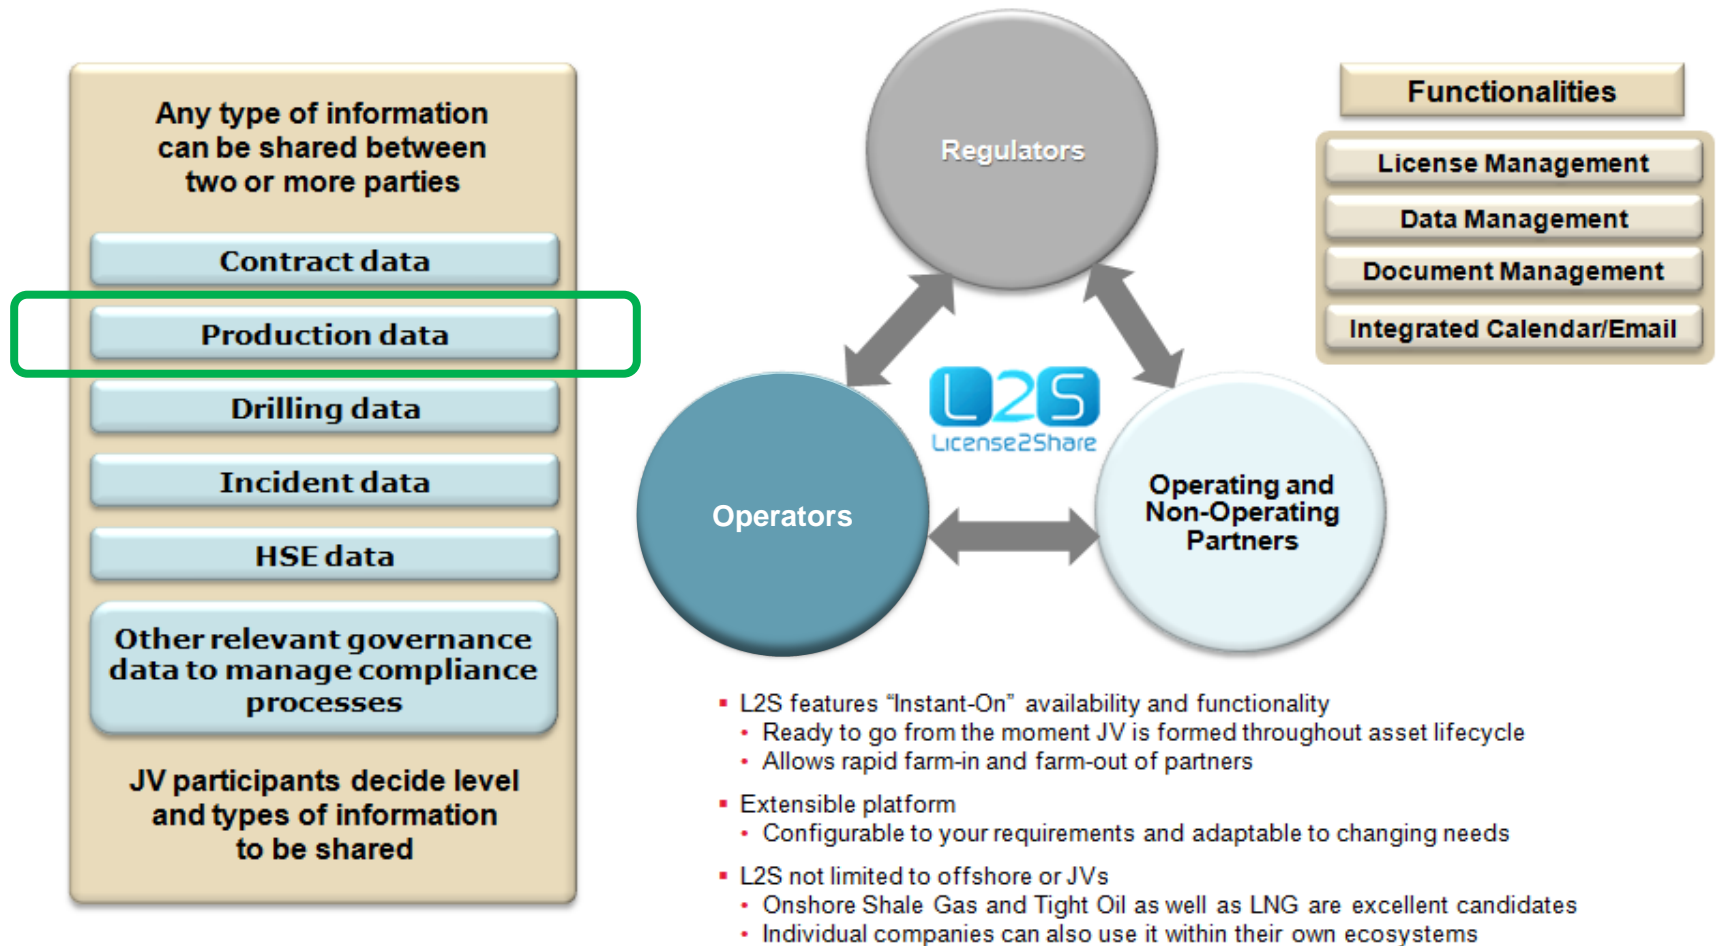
Any type of information can be shared between two or more parties

Contract data

Production data

Drilling data

Incident data

HSE data

Other relevant governance data to manage compliance processes

JV participants decide level and types of information to be shared

Regulators

L2S
License2Share

Operators

Operating and Non-Operating Partners

Functionalities

License Management

Data Management

Document Management

Integrated Calendar/Email

▪ L2S features "Instant-On" availability and functionality
• Ready to go from the moment JV is formed throughout asset lifecycle
• Allows rapid farm-in and farm-out of partners

▪ Extensible platform
• Configurable to your requirements and adaptable to changing needs

▪ L2S not limited to offshore or JVs
• Onshore Shale Gas and Tight Oil as well as LNG are excellent candidates
• Individual companies can also use it within their own ecosystems